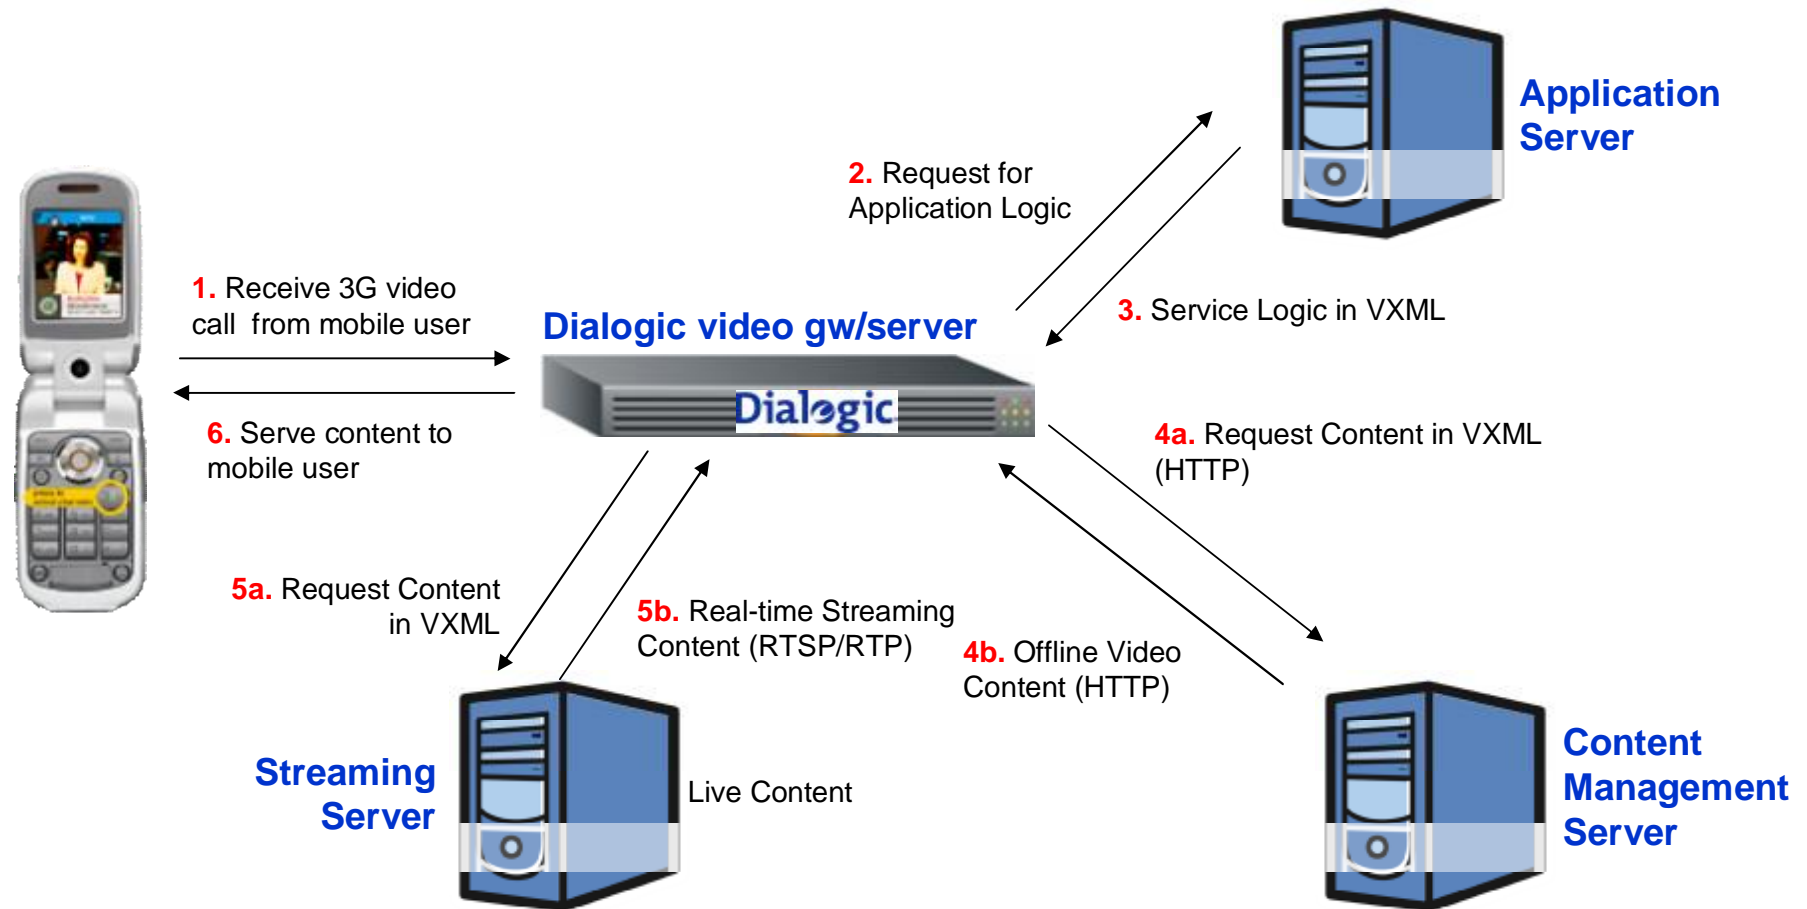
Application Server

2. Request for Application Logic

1. Receive 3G video call from mobile user

Dialogic video gw/server

Dialogic

3. Service Logic in VXML

6. Serve content to mobile user

4a. Request Content in VXML (HTTP)

5a. Request Content in VXML

5b. Real-time Streaming Content (RTSP/RTP)

4b. Offline Video Content (HTTP)

Streaming Server

Live Content

Content Management Server